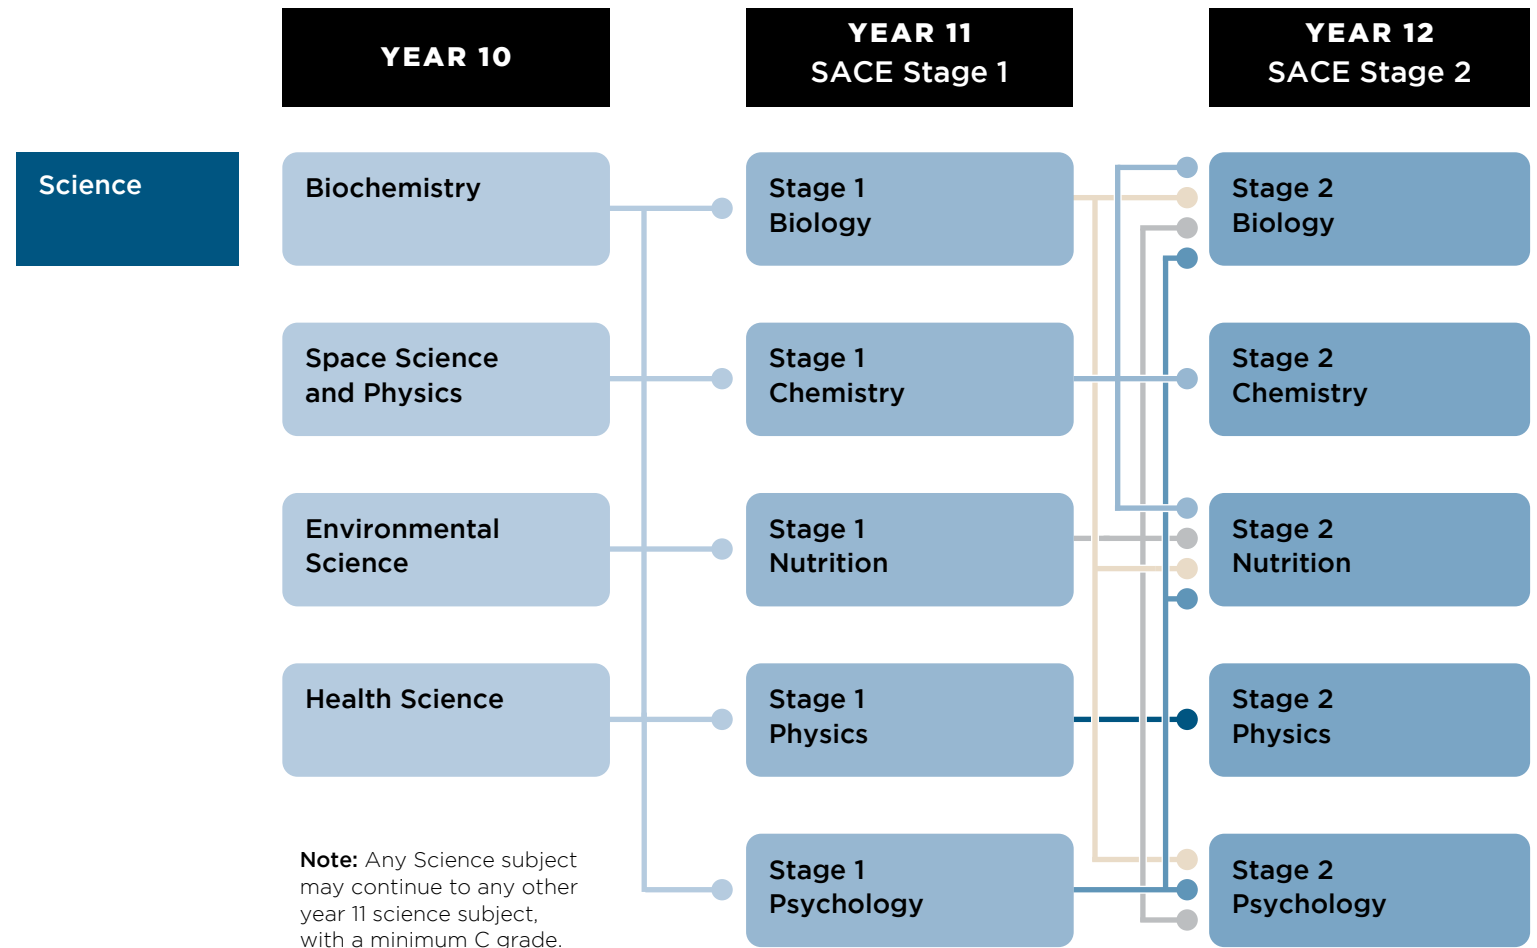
YEAR 10

YEAR 11
SACE Stage 1

YEAR 12
SACE Stage 2

Science

Biochemistry

Stage 1
Biology

Stage 2
Biology

Space Science and Physics

Stage 1
Chemistry

Stage 2
Chemistry

Environmental Science

Stage 1
Nutrition

Stage 2
Nutrition

Health Science

Stage 1
Physics

Stage 2
Physics

**Note:** Any Science subject may continue to any other year 11 science subject, with a minimum C grade.

Stage 1
Psychology

Stage 2
Psychology